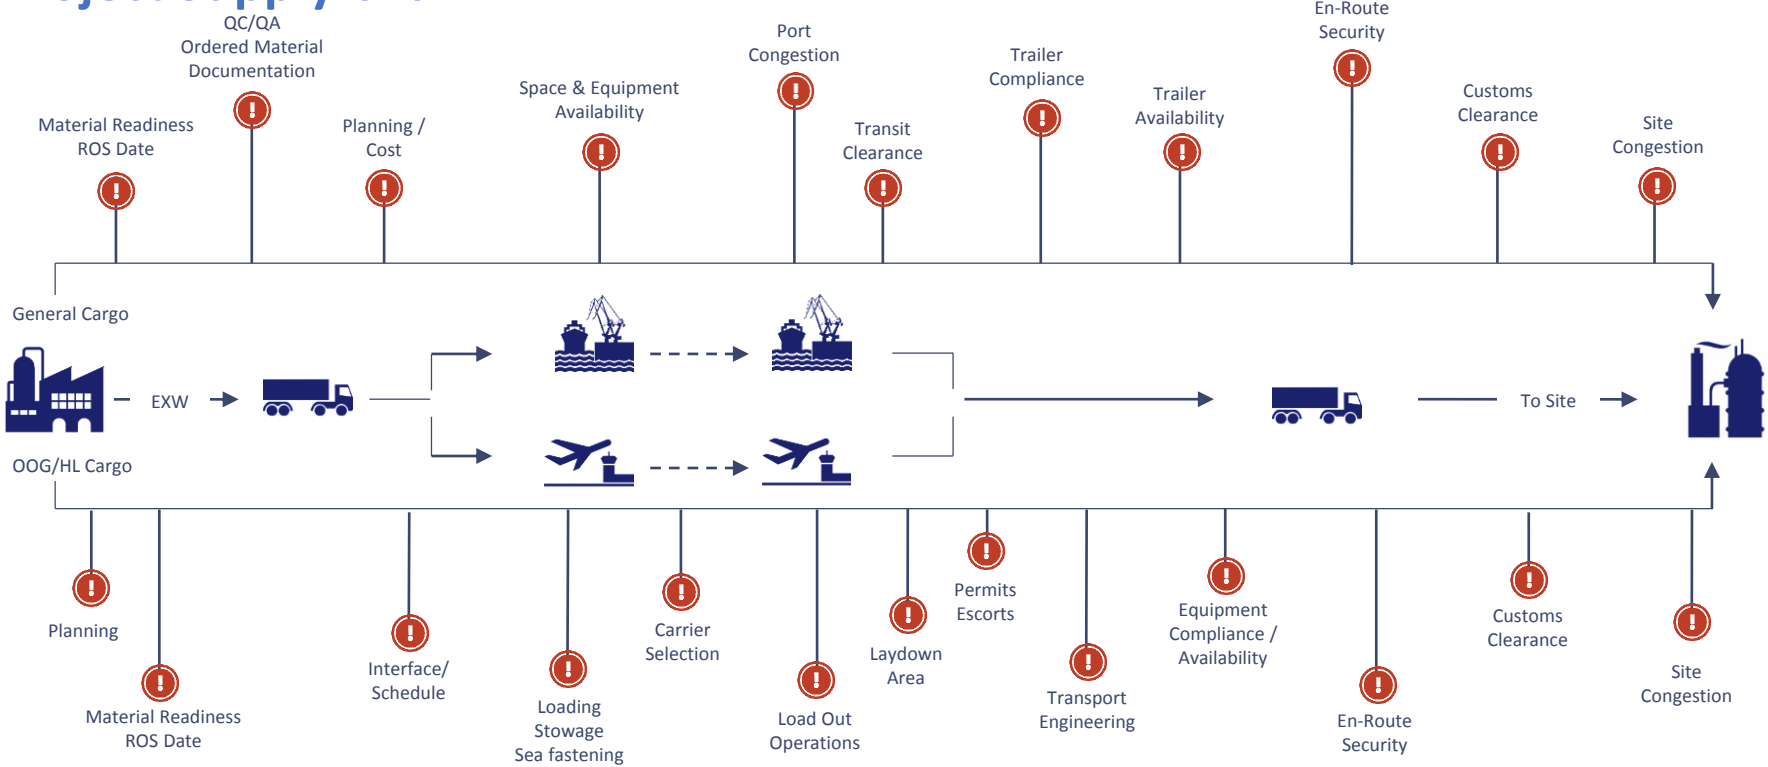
QC/QA Ordered Material Documentation

Material Readiness ROS Date

Planning / Cost

Space & Equipment Availability

Port Congestion

Transit Clearance

Trailer Compliance

Trailer Availability

En-Route Security

Customs Clearance

Site Congestion

General Cargo

EXW

To Site

OOG/HL Cargo

Planning

Material Readiness ROS Date

Interface/ Schedule

Loading Stowage Sea fastening

Carrier Selection

Load Out Operations

Laydown Area

Permits Escorts

Transport Engineering

Equipment Compliance / Availability

En-Route Security

Customs Clearance

Site Congestion